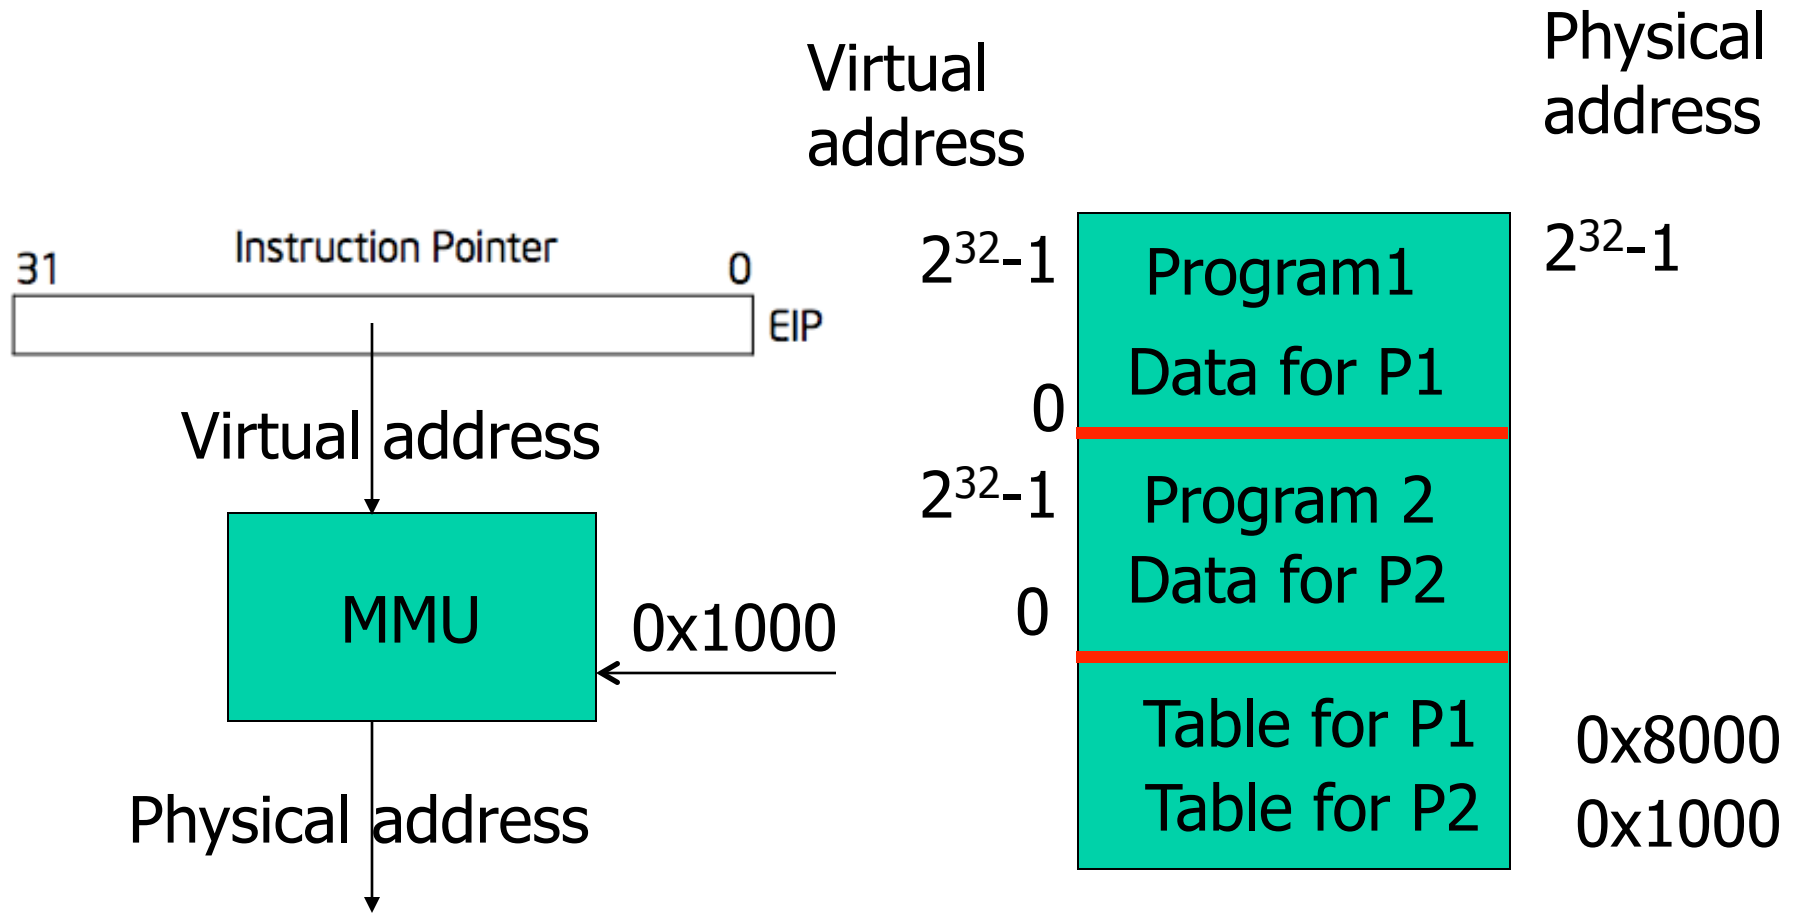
Virtual address

Physical address

31 Instruction Pointer 0

EIP

Virtual address

MMU

0x1000

Physical address

$2^{32}-1$

Program1

Data for P1

0

$2^{32}-1$

Program 2

Data for P2

0

Table for P1

Table for P2

$2^{32}-1$

0x8000

0x1000